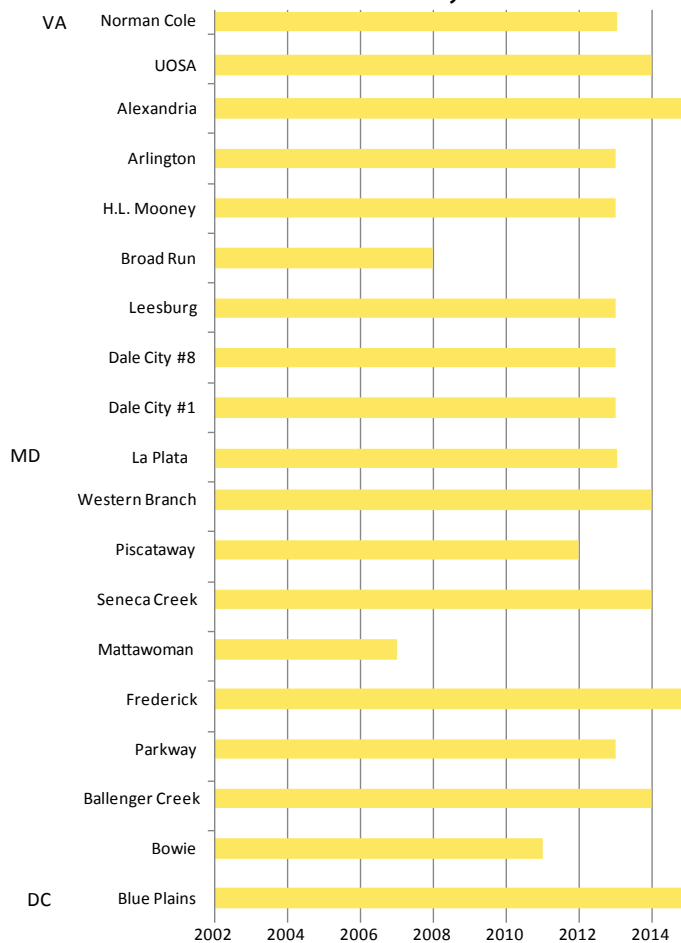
VA
Norman Cole
UOSA
Alexandria
Arlington
H.L. Mooney
Broad Run
Leesburg
Dale City #8
Dale City #1
MD
La Plata
Western Branch
Piscataway
Seneca Creek
Mattawoman
Frederick
Parkway
Ballenger Creek
Bowie
DC
Blue Plains

2002 2004 2006 2008 2010 2012 2014